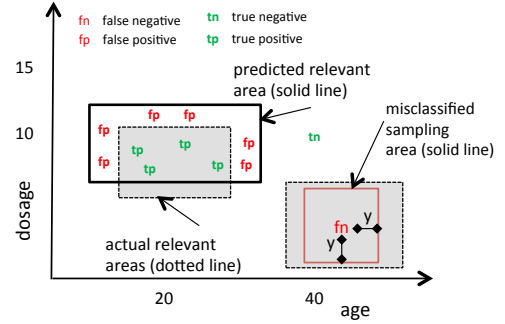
fn false negative
tn true negative
fp false positive
tp true positive

15

10

dosage

predicted relevant area (solid line)

fp fp
fp fp
tp tp
fp tp tp fp

tn

misclassified sampling area (solid line)

actual relevant areas (dotted line)

fn
y
y

20
40
age